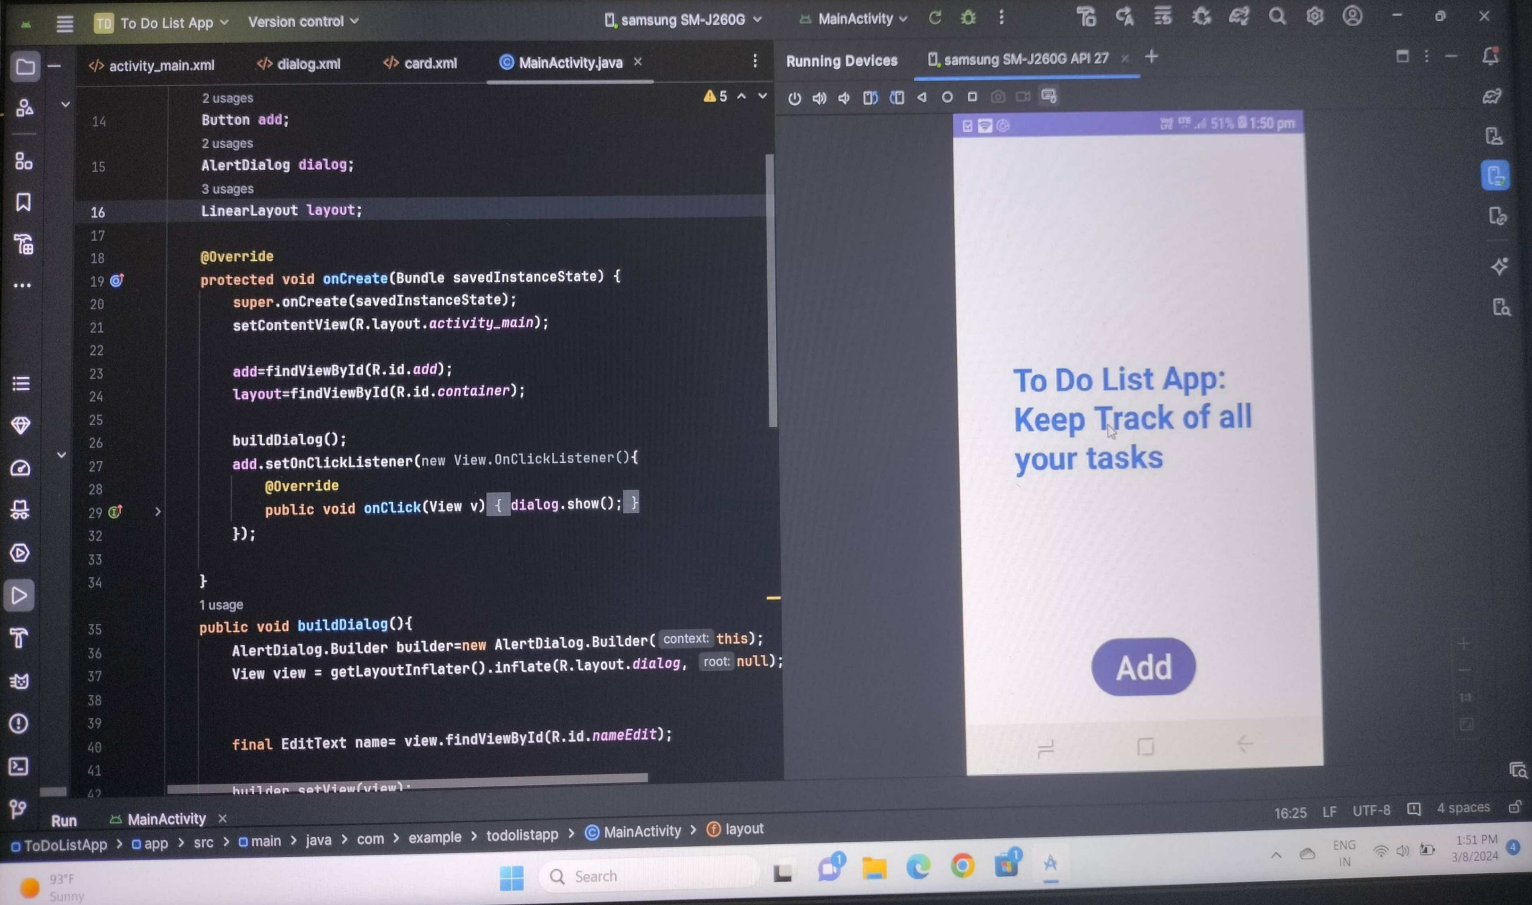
TD To Do List App Version control samsung SM-J260G MainActivity

activity_main.xml dialog.xml card.xml MainActivity.java ×

Running Devices samsung SM-J260G API 27 × +

2 usages
14 Button add;
2 usages
15 AlertDialog dialog;
3 usages
16 LinearLayout layout;
17
18 @Override
19 protected void onCreate(Bundle savedInstanceState) {
20 super.onCreate(savedInstanceState);
21 setContentView(R.layout.activity_main);
22
23 add=findViewById(R.id.add);
24 layout=findViewById(R.id.container);
25
26 buildDialog();
27 add.setOnClickListener(new View.OnClickListener(){
28 @Override
29 public void onClick(View v) { dialog.show(); }
32 });
33
34 }
1 usage
35 public void buildDialog(){
36 AlertDialog.Builder builder=new AlertDialog.Builder( context: this);
37 View view = getLayoutInflater().inflate(R.layout.dialog, root: null);
38
39
40 final EditText name= view.findViewById(R.id.nameEdit);
41
42 builder.setView(view);

⚠5

51% 1:50 pm

To Do List App: Keep Track of all your tasks

Add

Run MainActivity ×

16:25 LF UTF-8 4 spaces

ToDoListApp > app > src > main > java > com > example > todolistapp > MainActivity > layout

93°F Sunny

Search

ENG IN 1:51 PM 3/8/2024